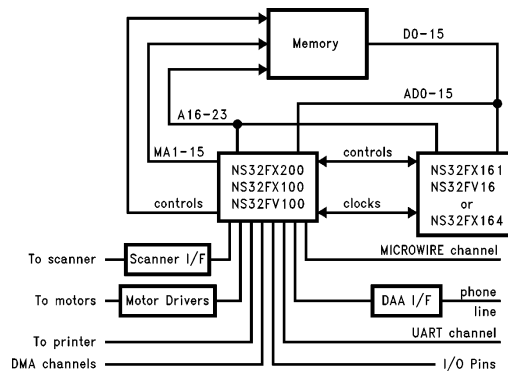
Memory

D0-15

AD0-15

A16-23

MA1-15

controls

NS32FX200
NS32FX100
NS32FV100

NS32FX161
NS32FV16
or
NS32FX164

controls

clocks

MICROWIRE channel

To scanner

Scanner I/F

To motors

Motor Drivers

DAA I/F

phone line

To printer

UART channel

DMA channels

I/O Pins